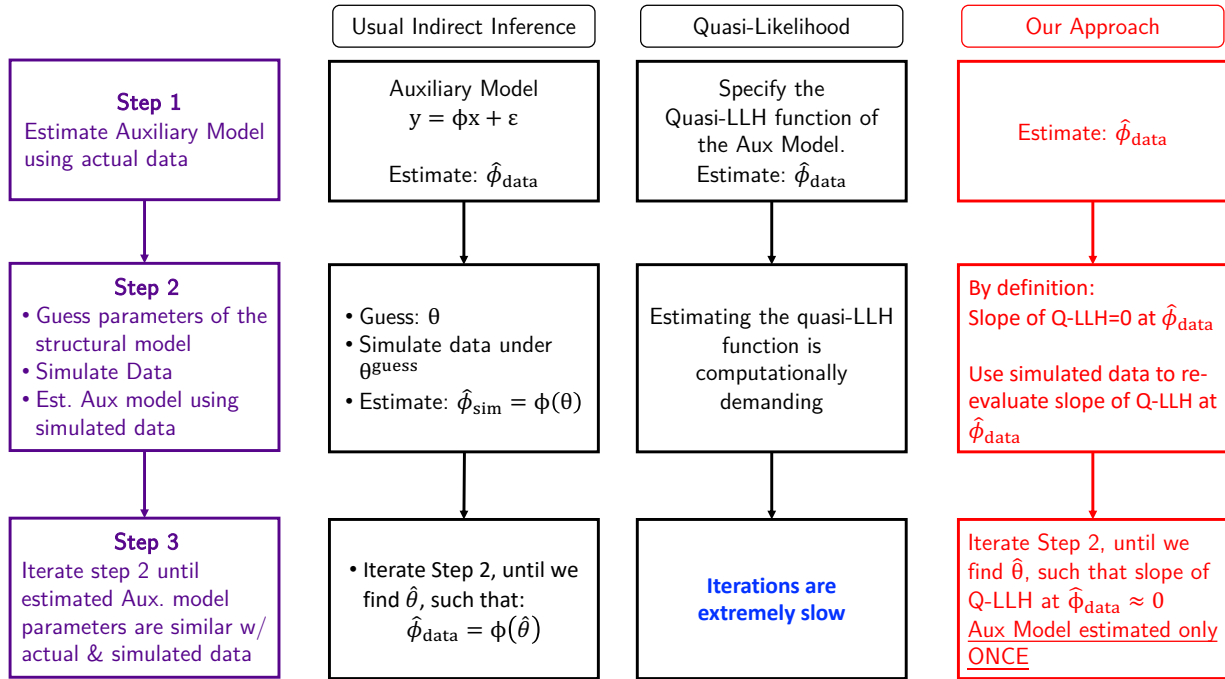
Usual Indirect Inference

Quasi-Likelihood

Our Approach

Step 1
Estimate Auxiliary Model using actual data

Auxiliary Model
$y = \phi x + \varepsilon$

Estimate: $\hat{\phi}_{\text{data}}$

Specify the Quasi-LLH function of the Aux Model.
Estimate: $\hat{\phi}_{\text{data}}$

Estimate: $\hat{\phi}_{\text{data}}$

Step 2
• Guess parameters of the structural model
• Simulate Data
• Est. Aux model using simulated data

• Guess: $\theta$
• Simulate data under $\theta^{\text{guess}}$
• Estimate: $\hat{\phi}_{\text{sim}} = \phi(\theta)$

Estimating the quasi-LLH function is computationally demanding

By definition:
Slope of Q-LLH=0 at $\hat{\phi}_{\text{data}}$

Use simulated data to re-evaluate slope of Q-LLH at $\hat{\phi}_{\text{data}}$

Step 3
Iterate step 2 until estimated Aux. model parameters are similar w/ actual & simulated data

• Iterate Step 2, until we find $\hat{\theta}$, such that:
$\hat{\phi}_{\text{data}} = \phi(\hat{\theta})$

Iterations are extremely slow

Iterate Step 2, until we find $\hat{\theta}$, such that slope of Q-LLH at $\hat{\phi}_{\text{data}} \approx 0$
Aux Model estimated only ONCE